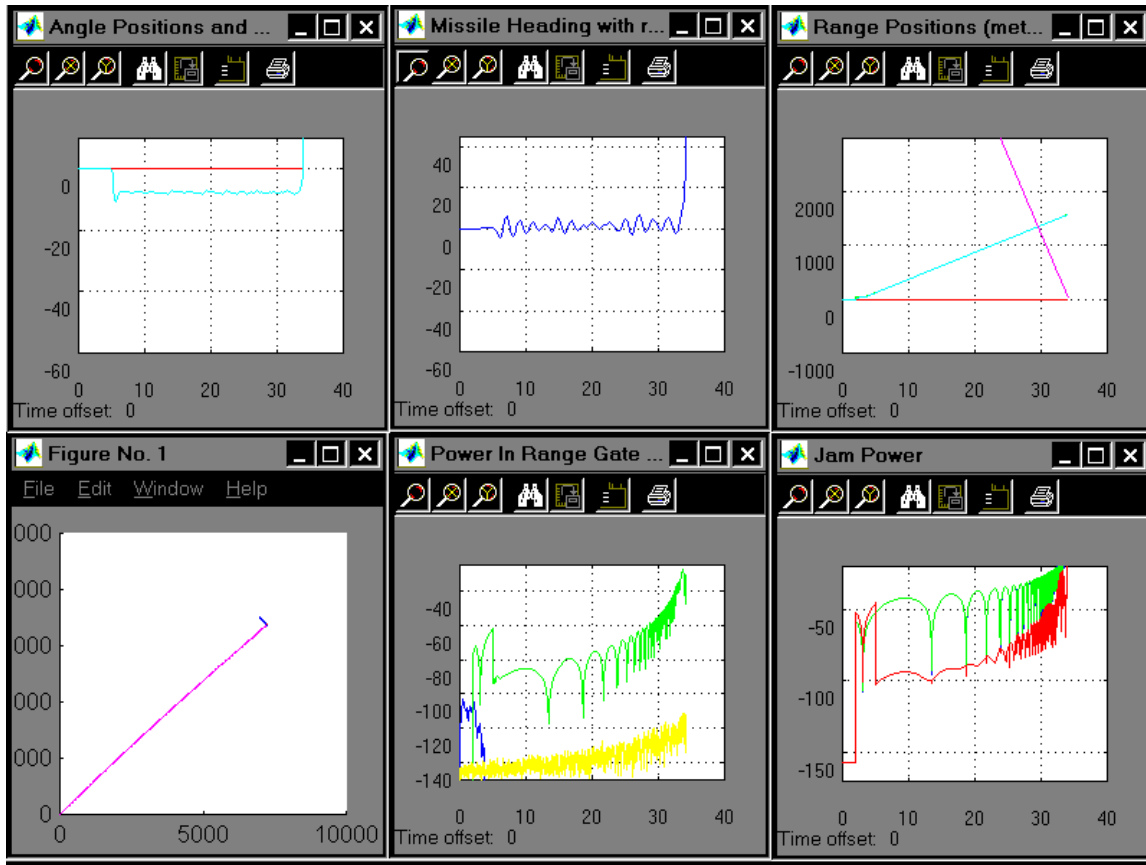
Angle Positions and ...

0
-20
-40
-60
0 10 20 30 40
Time offset: 0

Missile Heading with r...

40
20
0
-20
-40
-60
0 10 20 30 40
Time offset: 0

Range Positions (met...

2000
1000
0
-1000
0 10 20 30 40
Time offset: 0

Figure No. 1

File Edit Window Help

000
000
000
000
000
0
0 5000 10000

Power In Range Gate ...

-40
-60
-80
-100
-120
-140
0 10 20 30 40
Time offset: 0

Jam Power

-50
-100
-150
0 10 20 30 40
Time offset: 0